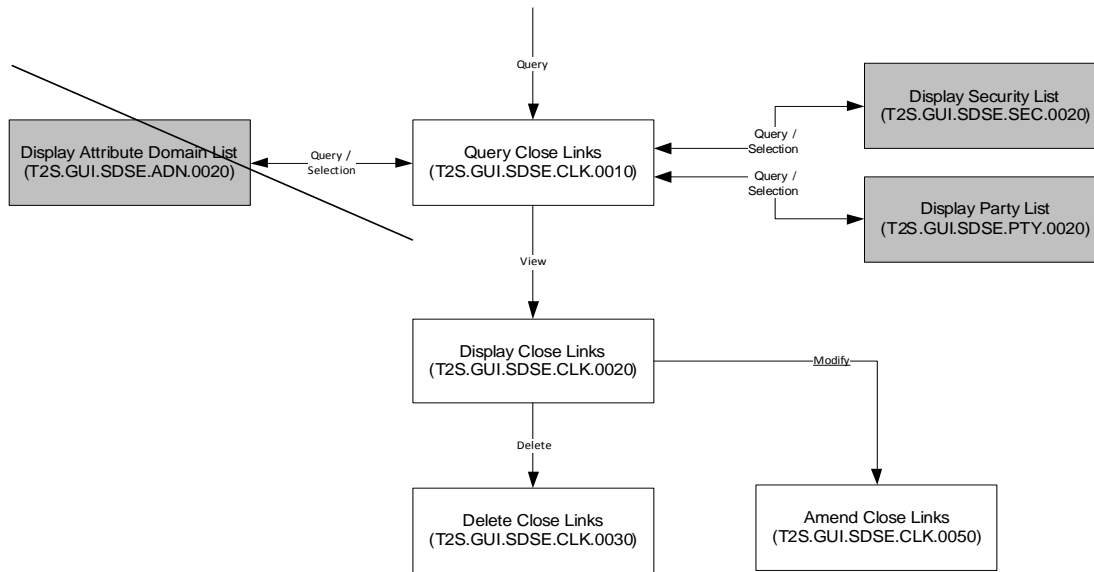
Query

Display Attribute Domain List
(T2S.GUI.SDSE.ADN.0020)

Query / Selection

Query Close Links
(T2S.GUI.SDSE.CLK.0010)

Query / Selection

Display Security List
(T2S.GUI.SDSE.SEC.0020)

Query / Selection

Display Party List
(T2S.GUI.SDSE.PTY.0020)

View

Display Close Links
(T2S.GUI.SDSE.CLK.0020)

Modify

Delete

Delete Close Links
(T2S.GUI.SDSE.CLK.0030)

Amend Close Links
(T2S.GUI.SDSE.CLK.0050)